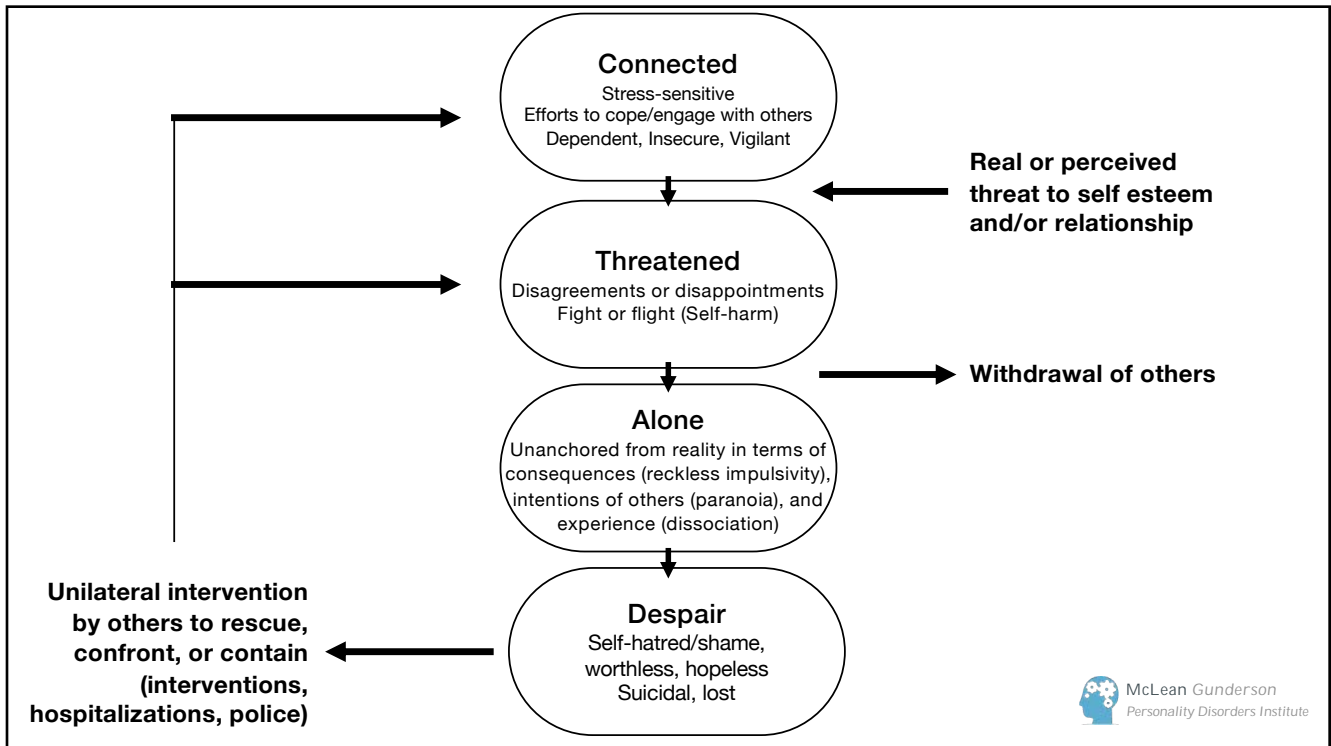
Connected
Stress-sensitive
Efforts to cope/engage with others
Dependent, Insecure, Vigilant

Real or perceived threat to self esteem and/or relationship

Threatened
Disagreements or disappointments
Fight or flight (Self-harm)

Withdrawal of others

Alone
Unanchored from reality in terms of consequences (reckless impulsivity), intentions of others (paranoia), and experience (dissociation)

Unilateral intervention by others to rescue, confront, or contain (interventions, hospitalizations, police)

Despair
Self-hatred/shame, worthless, hopeless
Suicidal, lost

McLean Gunderson
Personality Disorders Institute